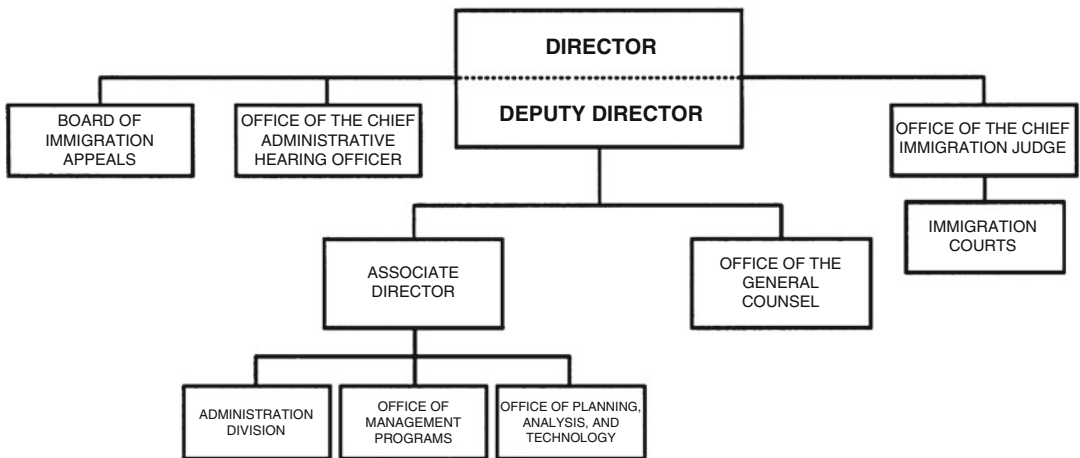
DIRECTOR

DEPUTY DIRECTOR

BOARD OF IMMIGRATION APPEALS

OFFICE OF THE CHIEF ADMINISTRATIVE HEARING OFFICER

OFFICE OF THE CHIEF IMMIGRATION JUDGE

IMMIGRATION COURTS

ASSOCIATE DIRECTOR

OFFICE OF THE GENERAL COUNSEL

ADMINISTRATION DIVISION

OFFICE OF MANAGEMENT PROGRAMS

OFFICE OF PLANNING, ANALYSIS, AND TECHNOLOGY